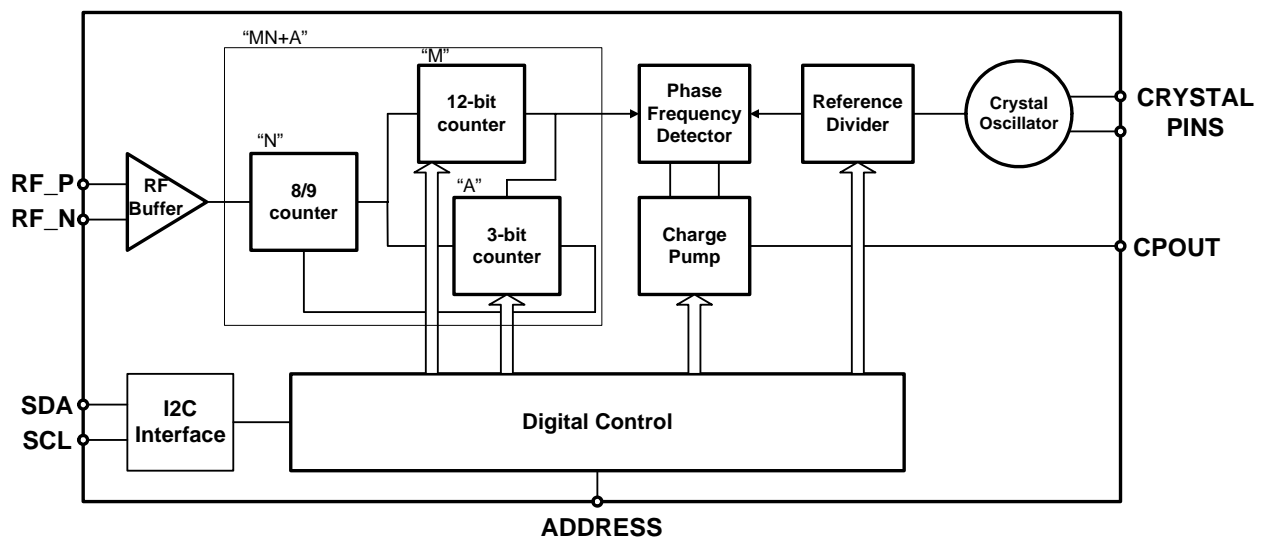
"MN+A"

"M"

12-bit counter

Phase Frequency Detector

Reference Divider

Crystal Oscillator

CRYSTAL PINS

"N"

"A"

RF_P

RF_N

RF Buffer

8/9 counter

3-bit counter

Charge Pump

CPOUT

SDA

SCL

I2C Interface

Digital Control

ADDRESS